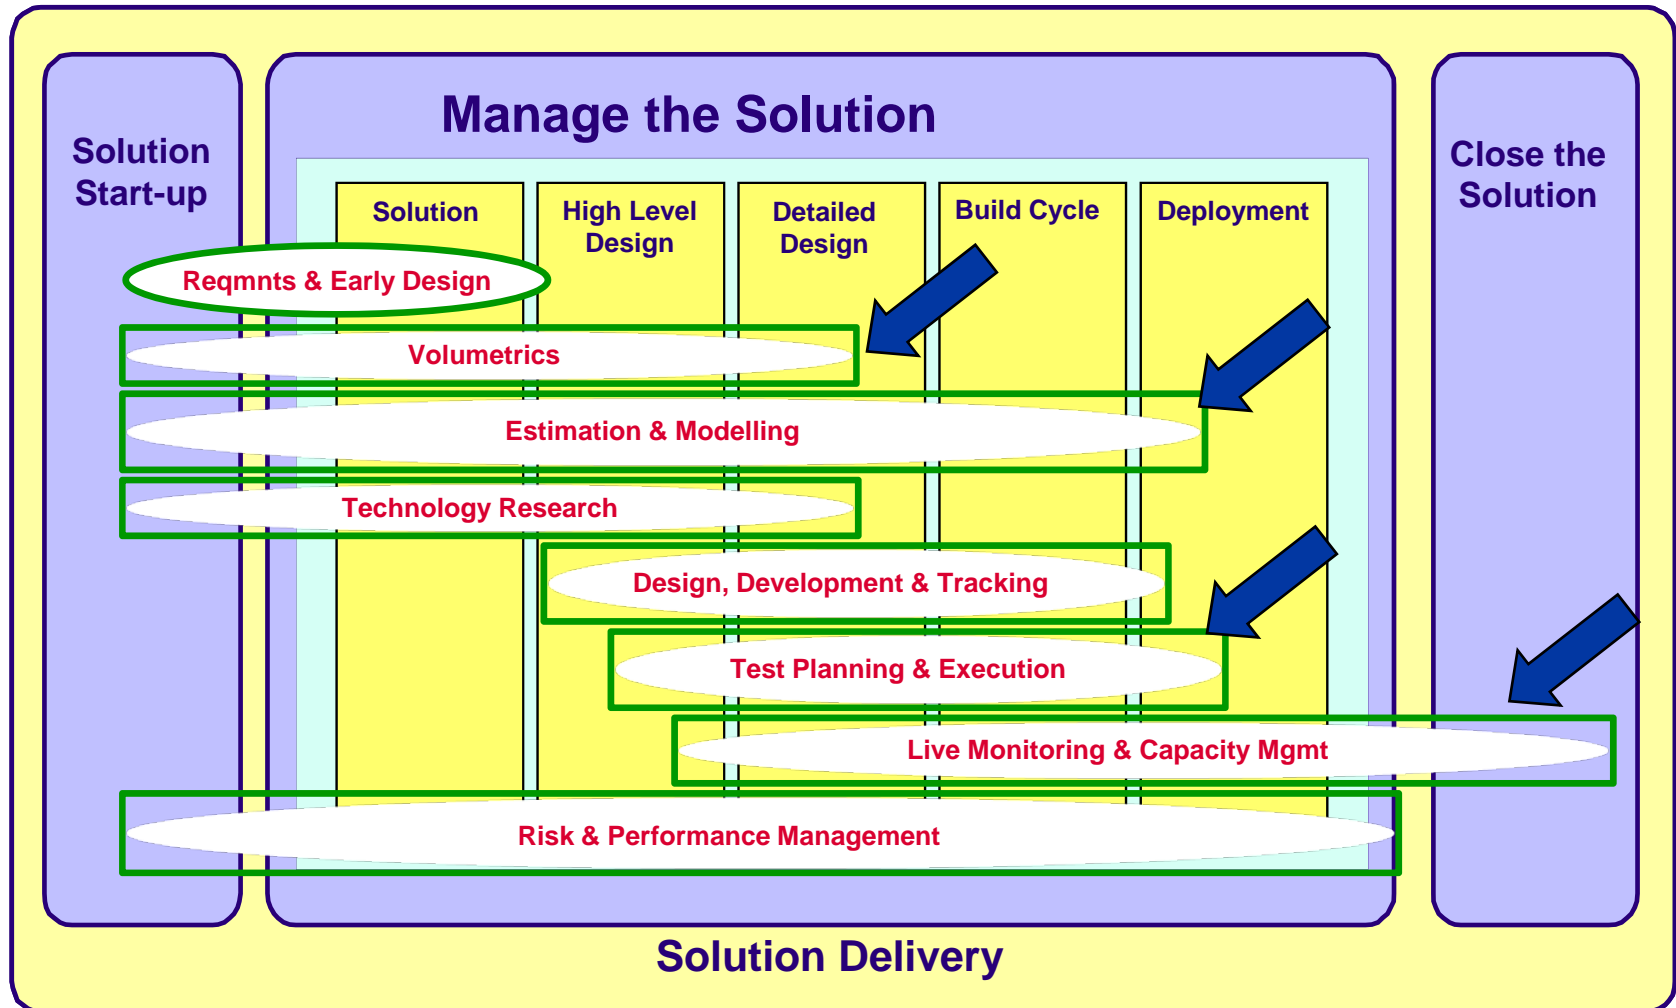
Manage the Solution

Solution Start-up

Solution

High Level Design

Detailed Design

Build Cycle

Deployment

Close the Solution

Reqmnts & Early Design

Volumetrics

Estimation & Modelling

Technology Research

Design, Development & Tracking

Test Planning & Execution

Live Monitoring & Capacity Mgmt

Risk & Performance Management

Solution Delivery